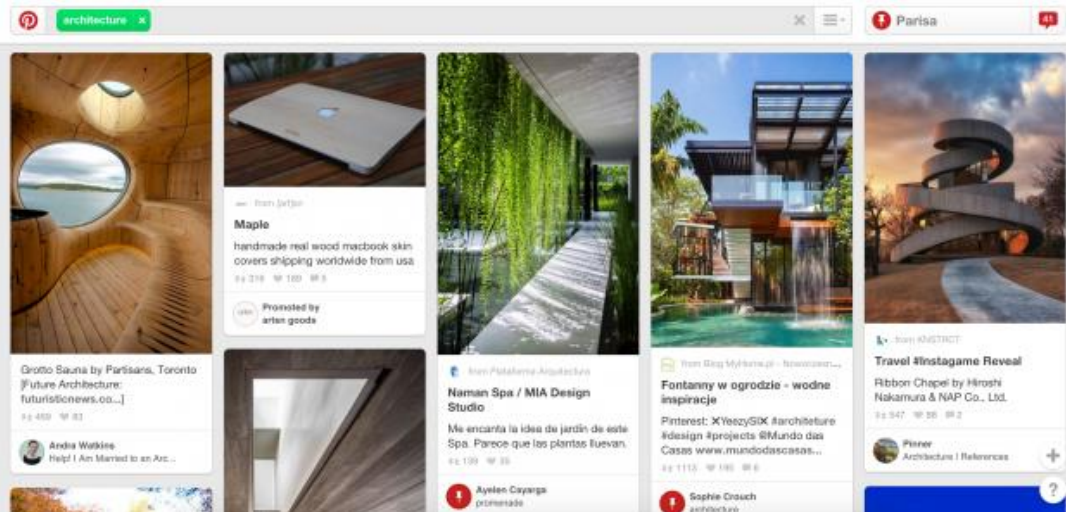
architecture ×

Parisa

41

Grotto Sauna by Partisans, Toronto [Future Architecture: futuristicnews.co...]

469 83

Andra Watkins
Help! I Am Married to an Arc...

from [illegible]

Maple

handmade real wood macbook skin covers shipping worldwide from usa

316 169 5

Promoted by
artes goods

from Plataforma Arquitectura

Naman Spa / MIA Design Studio

Me encanta la idea de jardín de este Spa. Parece que las plantas llueven.

139 35

Ayelen Cayarga
promenade

from Blog MyHome.pl - Nowoczesn...

Fontanny w ogrodzie - wodne inspiracje

Pinterest: ✕YeezySI✕ #architeture #design #projects @Mundo das Casas www.mundodascasas...

1113 195 6

Sophie Crouch
architecture

from #NSTRCT

Travel #Instagame Reveal

Ribbon Chapel by Hiroshi Nakamura & NAP Co., Ltd.

547 86 2

Pinner
Architecture | References

?